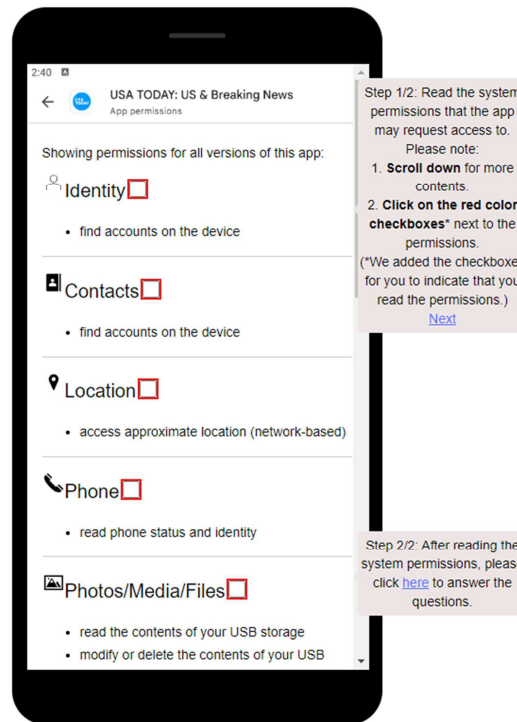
2:40

USA TODAY: US & Breaking News
App permissions

Showing permissions for all versions of this app:

Identity

- find accounts on the device

Contacts

- find accounts on the device

Location

- access approximate location (network-based)

Phone

- read phone status and identity

Photos/Media/Files

- read the contents of your USB storage
- modify or delete the contents of your USB

Step 1/2: Read the system permissions that the app may request access to. Please note:
1. **Scroll down** for more contents.
2. **Click on the red color checkboxes*** next to the permissions.
(*We added the checkboxe for you to indicate that you read the permissions.)
Next

Step 2/2: After reading the system permissions, pleas click here to answer the questions.